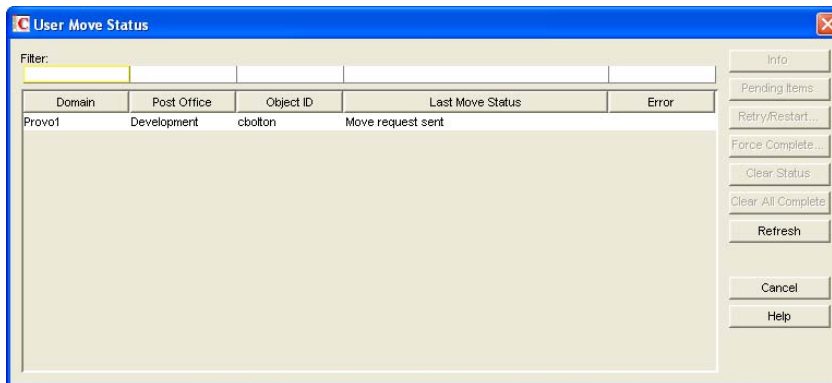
User Move Status

Filter:

| Domain | Post Office | Object ID | Last Move Status | Error |
|---|---|---|---|---|
| Provo1 | Development | cbolton | Move request sent | |

Info
Pending Items
Retry/Restart...
Force Complete...
Clear Status
Clear All Complete
Refresh
Cancel
Help